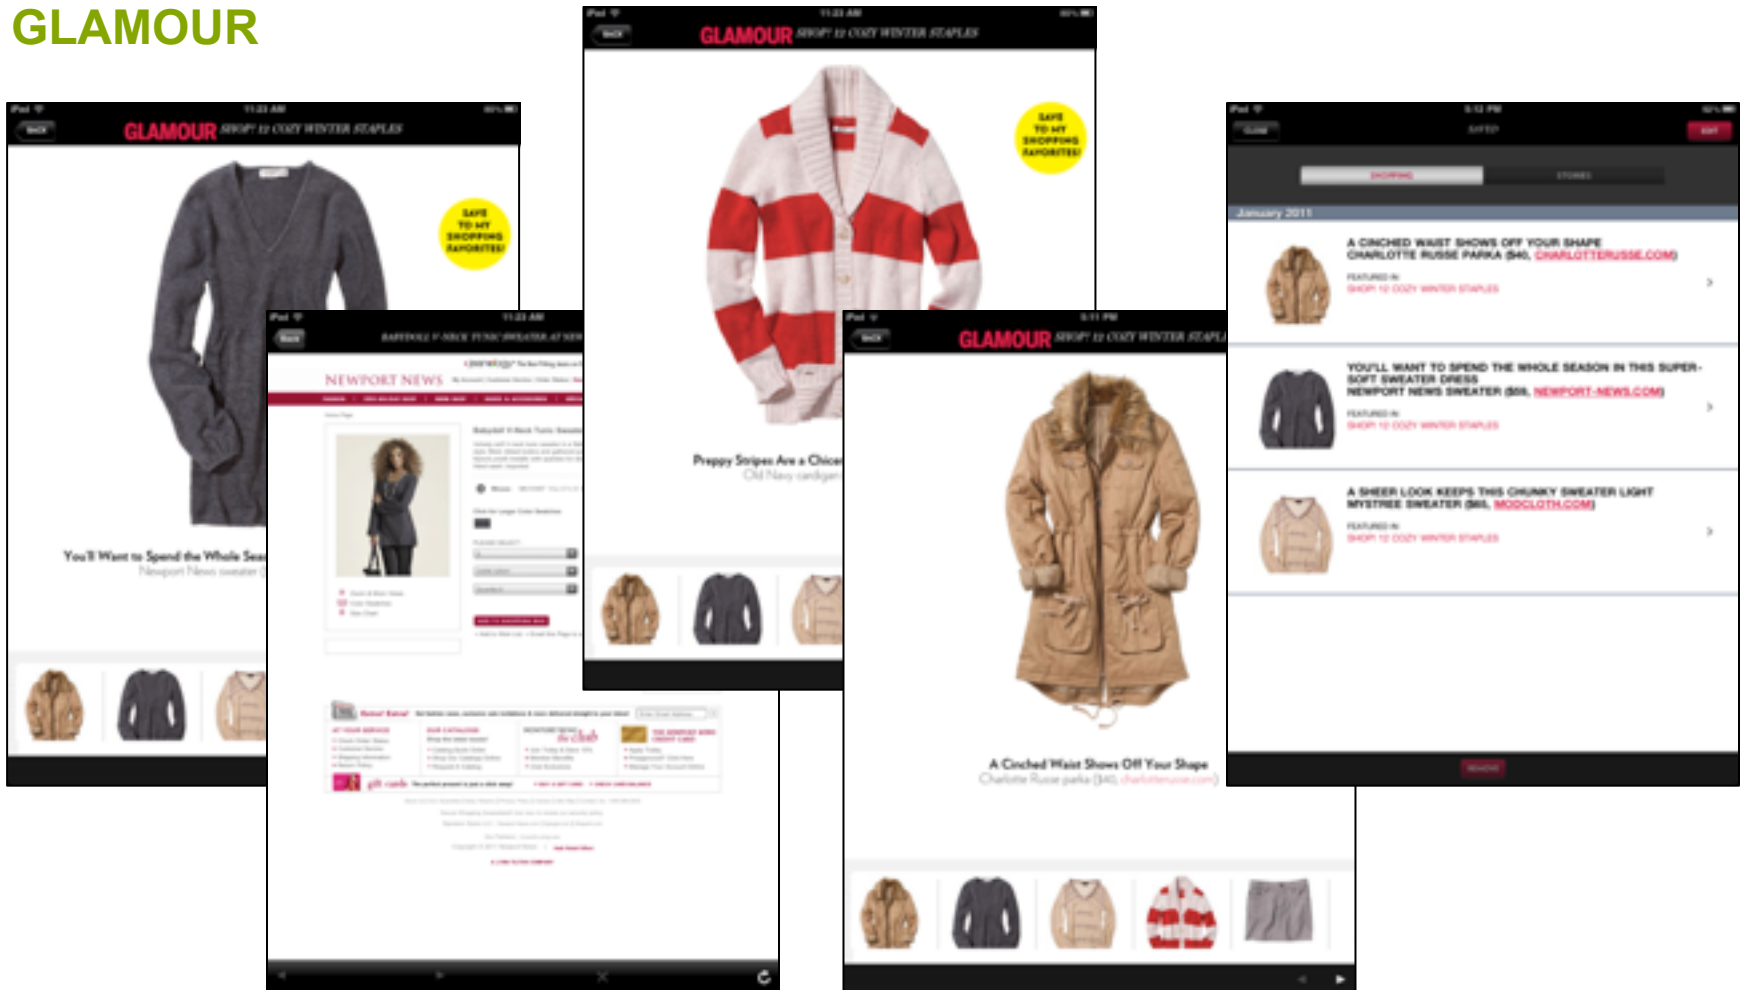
GLAMOUR

iPad 11:23 AM
BACK
GLAMOUR SHOP! 12 COZY WINTER STAPLES
SAVE TO MY SHOPPING FAVORITES!
You'll Want to Spend the Whole Sea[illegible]
Newport News sweater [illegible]

iPad 11:23 AM
BACK
BABYDOLL V-NECK TUNIC SWEATER AT NEW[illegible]
NEWPORT NEWS
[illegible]

iPad 11:23 AM
BACK
GLAMOUR SHOP! 12 COZY WINTER STAPLES
SAVE TO MY SHOPPING FAVORITES!
Preppy Stripes Are a Chic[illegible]
Old Navy cardigan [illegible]

iPad 5:11 PM
BACK
GLAMOUR SHOP! 12 COZY WINTER STAPL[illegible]
A Cinched Waist Shows Off Your Shape
Charlotte Russe parka ($40, charlotterusse.com)

iPad 5:12 PM
CLOSE
SAVED
EDIT
SHOPPING
STORIES
January 2011
A CINCHED WAIST SHOWS OFF YOUR SHAPE
CHARLOTTE RUSSE PARKA ($40, CHARLOTTERUSSE.COM)
FEATURED IN:
SHOP! 12 COZY WINTER STAPLES
YOU'LL WANT TO SPEND THE WHOLE SEASON IN THIS SUPER-SOFT SWEATER DRESS
NEWPORT NEWS SWEATER ($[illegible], NEWPORT-NEWS.COM)
FEATURED IN:
SHOP! 12 COZY WINTER STAPLES
A SHEER LOOK KEEPS THIS CHUNKY SWEATER LIGHT
MYSTREE SWEATER ($65, MODCLOTH.COM)
FEATURED IN:
SHOP! 12 COZY WINTER STAPLES
REMOVE